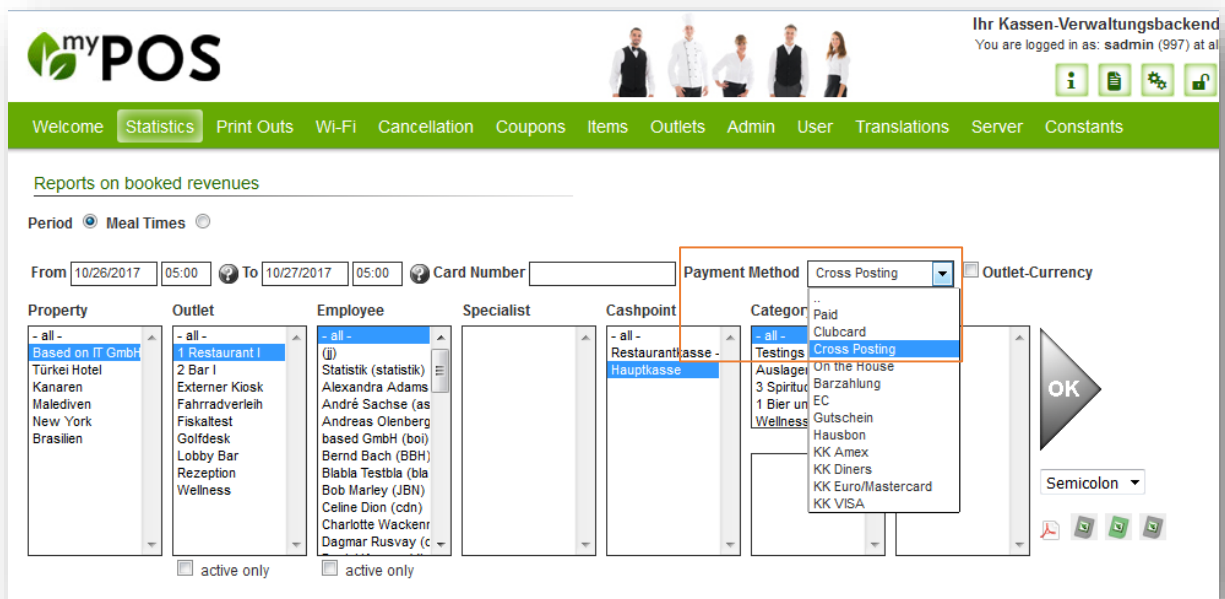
myPOS

Ihr Kassen-Verwaltungsbackend
You are logged in as: sadmin (997) at al

Welcome Statistics Print Outs Wi-Fi Cancellation Coupons Items Outlets Admin User Translations Server Constants

Reports on booked revenues

Period Meal Times

From 10/26/2017 05:00 To 10/27/2017 05:00 Card Number Payment Method Cross Posting Outlet-Currency

Property
- all -
Based on IT GmbH
Türkei Hotel
Kanaren
Malediven
New York
Brasilien

Outlet
- all -
1 Restaurant I
2 Bar I
Externer Kiosk
Fahrradverleih
Fiskaltest
Golfdesk
Lobby Bar
Rezeption
Wellness

active only

Employee
- all -
(jj)
Statistik (statistik)
Alexandra Adams
André Sachse (as
Andreas Olenberg
based GmbH (boi)
Bernd Bach (BBH)
Blabla Testbla (bla
Bob Marley (JBN)
Celine Dion (cdn)
Charlotte Wackenr
Dagmar Rusvay (c

active only

Specialist

Cashpoint
- all -
Restaurantkasse -
Hauptkasse

Categor
- all -
Testings
Auslager
3 Spiritu
1 Bier un
Wellness

..
Paid
Clubcard
Cross Posting
On the House
Barzahlung
EC
Gutschein
Hausbon
KK Amex
KK Diners
KK Euro/Mastercard
KK VISA

OK

Semicolon